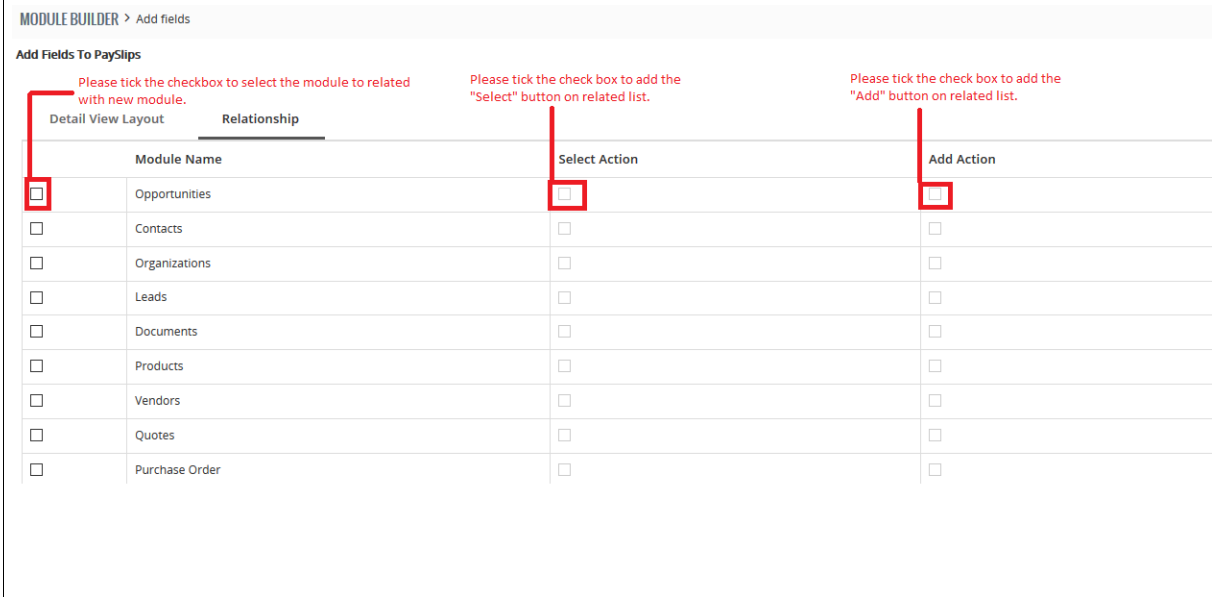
MODULE BUILDER > Add fields

Add Fields To PaySlips

Please tick the checkbox to select the module to related with new module.

Please tick the check box to add the "Select" button on related list.

Please tick the check box to add the "Add" button on related list.

Detail View Layout   Relationship

| | Module Name | Select Action | Add Action |
|---|---|---|---|
| ☐ | Opportunities | ☐ | ☐ |
| ☐ | Contacts | ☐ | ☐ |
| ☐ | Organizations | ☐ | ☐ |
| ☐ | Leads | ☐ | ☐ |
| ☐ | Documents | ☐ | ☐ |
| ☐ | Products | ☐ | ☐ |
| ☐ | Vendors | ☐ | ☐ |
| ☐ | Quotes | ☐ | ☐ |
| ☐ | Purchase Order | ☐ | ☐ |